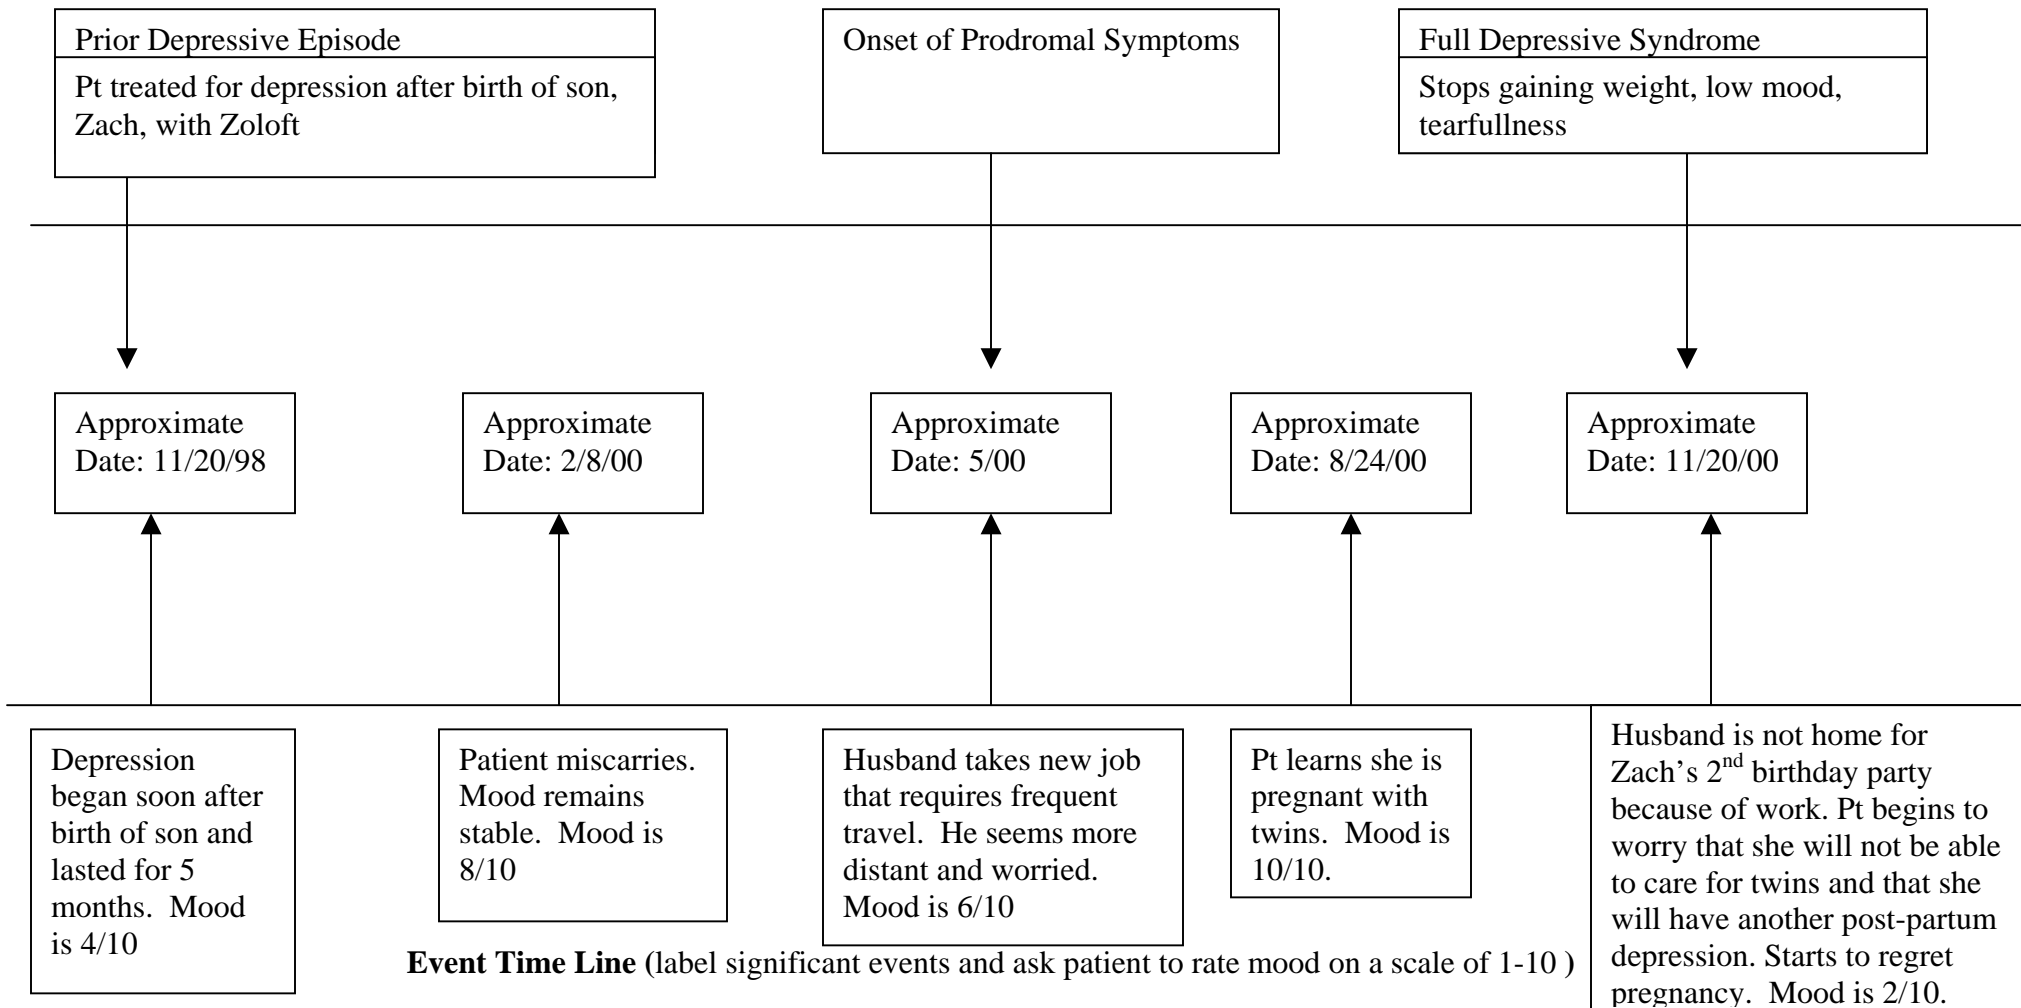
Prior Depressive Episode

Pt treated for depression after birth of son, Zach, with Zoloft

Onset of Prodromal Symptoms

Full Depressive Syndrome

Stops gaining weight, low mood, tearfullness

Approximate Date: 11/20/98

Approximate Date: 2/8/00

Approximate Date: 5/00

Approximate Date: 8/24/00

Approximate Date: 11/20/00

Depression began soon after birth of son and lasted for 5 months. Mood is 4/10

Patient miscarries. Mood remains stable. Mood is 8/10

Husband takes new job that requires frequent travel. He seems more distant and worried. Mood is 6/10

Pt learns she is pregnant with twins. Mood is 10/10.

Husband is not home for Zach's $2^{nd}$ birthday party because of work. Pt begins to worry that she will not be able to care for twins and that she will have another post-partum depression. Starts to regret pregnancy. Mood is 2/10.

**Event Time Line (**label significant events and ask patient to rate mood on a scale of 1-10 )